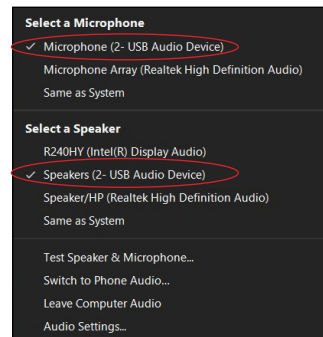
Select a Microphone

✓ Microphone (2- USB Audio Device)

Microphone Array (Realtek High Definition Audio)

Same as System

Select a Speaker

R240HY (Intel(R) Display Audio)

✓ Speakers (2- USB Audio Device)

Speaker/HP (Realtek High Definition Audio)

Same as System

Test Speaker & Microphone...

Switch to Phone Audio...

Leave Computer Audio

Audio Settings...